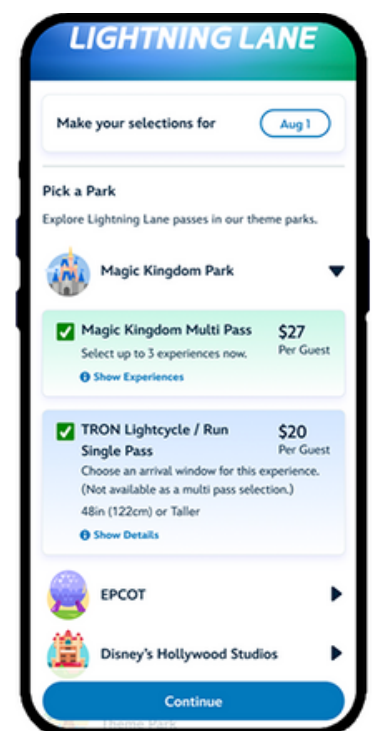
LIGHTNING LANE

Make your selections for Aug 1

Pick a Park

Explore Lightning Lane passes in our theme parks.

Magic Kingdom Park

Magic Kingdom Multi Pass
Select up to 3 experiences now.
Show Experiences

$27
Per Guest

TRON Lightcycle / Run Single Pass
Choose an arrival window for this experience. (Not available as a multi pass selection.)
48in (122cm) or Taller
Show Details

$20
Per Guest

EPCOT

Disney's Hollywood Studios

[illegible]

Continue